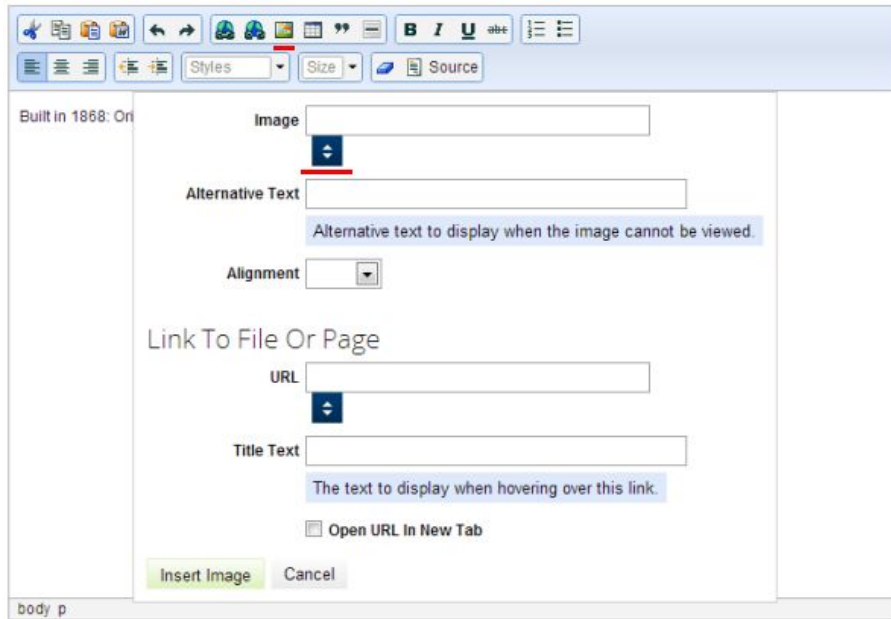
B I U abc

Styles Size Source

Built in 1868: Ori

Image

Alternative Text

Alternative text to display when the image cannot be viewed.

Alignment

Link To File Or Page

URL

Title Text

The text to display when hovering over this link.

Open URL In New Tab

Insert Image Cancel

body p